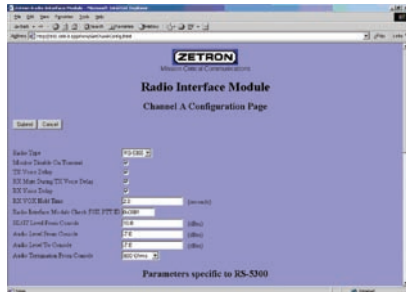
ZETRON
Mission Critical Communications

Radio Interface Module

Channel A Configuration Page

Submit Cancel

Radio Type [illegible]
Monitor Disable On Transmit
TX Voice Delay
RX Mute During TX Voice Delay
RX Voice Delay
RX VOX Hold Time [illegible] (seconds)
Radio Interface Module Check PIN PTT ID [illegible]
SLAT Level From Console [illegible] (dBm)
Audio Level From Console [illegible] (dBm)
Audio Level To Console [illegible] (dBm)
Audio Termination From Console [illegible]

Parameters specific to RS-5300